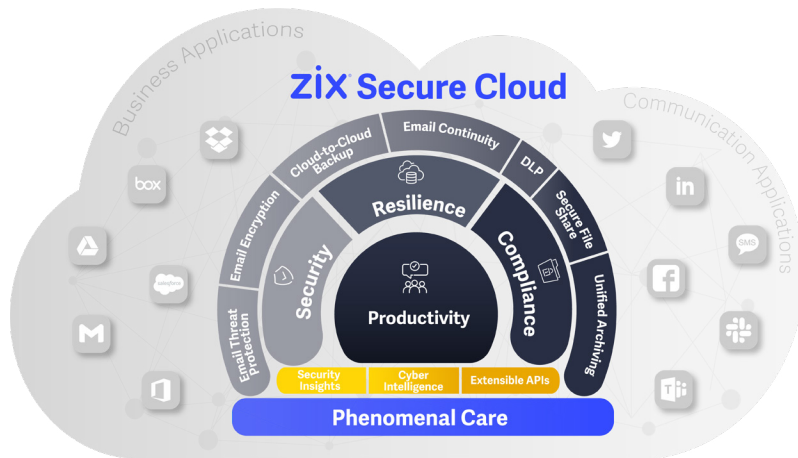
Business Applications

ZIX Secure Cloud

Communication Applications

box

salesforce

SMS

Email Continuity

Cloud-to-Cloud Backup

DLP

Email Encryption

Secure File Share

Resilience

Security

Compliance

Email Threat Protection

Unified Archiving

Productivity

Security Insights

Cyber Intelligence

Extensible APIs

Phenomenal Care